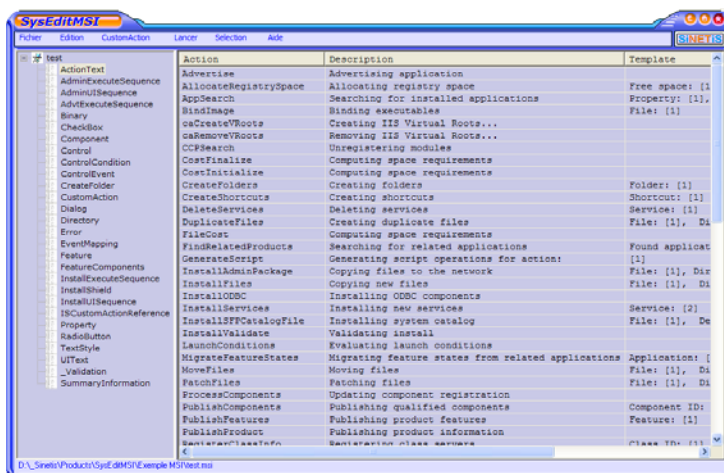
SysEditMSI

Fichier Edition CustomAction Lancer Selection Aide

SINETIS

test
ActionText
AdminExecuteSequence
AdminUISequence
AdvtExecuteSequence
Binary
CheckBox
Component
Control
ControlCondition
ControlEvent
CreateFolder
CustomAction
Dialog
Directory
Error
EventMapping
Feature
FeatureComponents
InstallExecuteSequence
InstallShield
InstallUISequence
ISCustomActionReference
Property
RadioButton
TextStyle
UIText
_Validation
SummaryInformation

| Action | Description | Template |
|---|---|---|
| Advertise | Advertising application | |
| AllocateRegistrySpace | Allocating registry space | Free space: [1 |
| AppSearch | Searching for installed applications | Property: [1], |
| BindImage | Binding executables | File: [1] |
| caCreateVRoots | Creating IIS Virtual Roots... | |
| caRemoveVRoots | Removing IIS Virtual Roots... | |
| CCPSearch | Unregistering modules | |
| CostFinalize | Computing space requirements | |
| CostInitialize | Computing space requirements | |
| CreateFolders | Creating folders | Folder: [1] |
| CreateShortcuts | Creating shortcuts | Shortcut: [1] |
| DeleteServices | Deleting services | Service: [1] |
| DuplicateFiles | Creating duplicate files | File: [1], Di |
| FileCost | Computing space requirements | |
| FindRelatedProducts | Searching for related applications | Found applicat |
| GenerateScript | Generating script operations for action: | [1] |
| InstallAdminPackage | Copying files to the network | File: [1], Dir |
| InstallFiles | Copying new files | File: [1], Di |
| InstallODBC | Installing ODBC components | |
| InstallServices | Installing new services | Service: [2] |
| InstallSFPCatalogFile | Installing system catalog | File: [1], De |
| InstallValidate | Validating install | |
| LaunchConditions | Evaluating launch conditions | |
| MigrateFeatureStates | Migrating feature states from related applications | Application: [ |
| MoveFiles | Moving files | File: [1], Di |
| PatchFiles | Patching files | File: [1], Di |
| ProcessComponents | Updating component registration | |
| PublishComponents | Publishing qualified components | Component ID: |
| PublishFeatures | Publishing product features | Feature: [1] |
| PublishProduct | Publishing product information | |
| RegisterClassInfo | Registering class servers | Class ID: [1] |

D:\_Sinetis\Products\SysEditMSI\Exemple MSI\test.msi